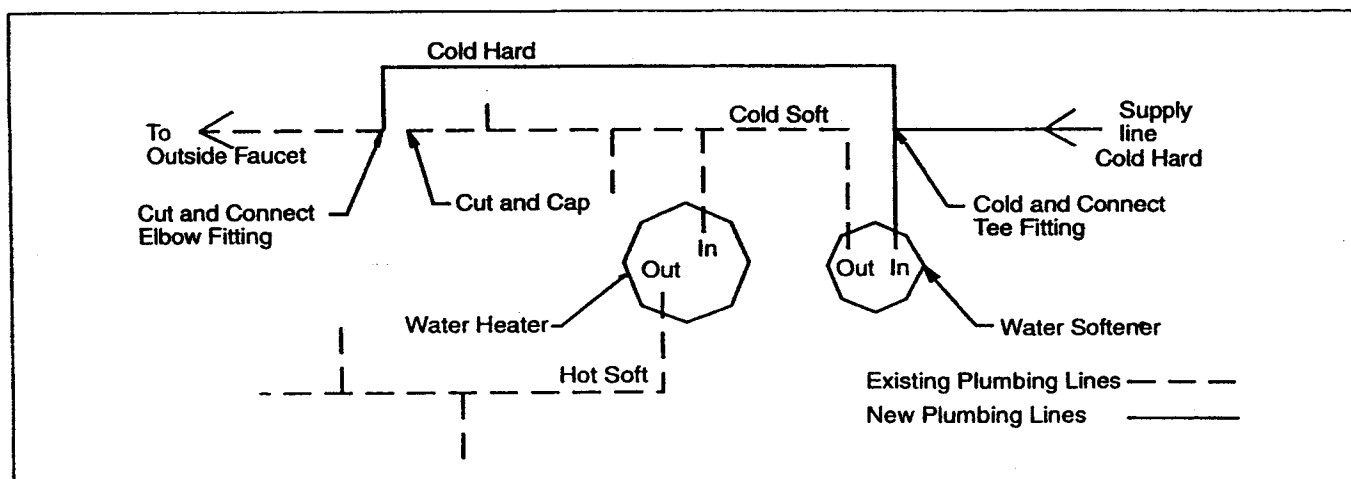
Cold Hard

To Outside Faucet

Cold Soft

Supply line Cold Hard

Cut and Connect Elbow Fitting

Cut and Cap

Cold and Connect Tee Fitting

In

Out

Out In

Water Heater

Water Softener

Hot Soft

Existing Plumbing Lines

New Plumbing Lines